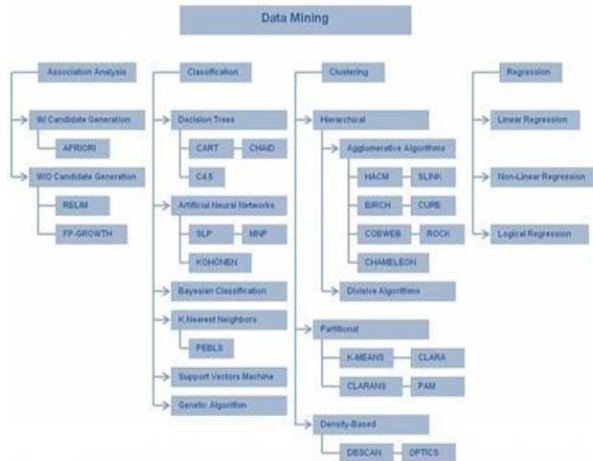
Data Mining

Association Analysis

W/ Candidate Generation

APRIORI

W/O Candidate Generation

RELIM

FP-GROWTH

Classification

Decision Trees

CART

CHAID

C4.5

Artificial Neural Networks

SLP

MNP

KOHONEN

Bayesian Classification

K Nearest Neighbors

PEBLS

Support Vectors Machine

Genetic Algorithm

Clustering

Hierarchical

Agglomerative Algorithms

HACM

SLINK

BIRCH

CURE

COBWEB

ROCK

CHAMELEON

Divisive Algorithms

Partitional

K-MEANS

CLARA

CLARANS

PAM

Density-Based

DBSCAN

OPTICS

Regression

Linear Regression

Non-Linear Regression

Logical Regression